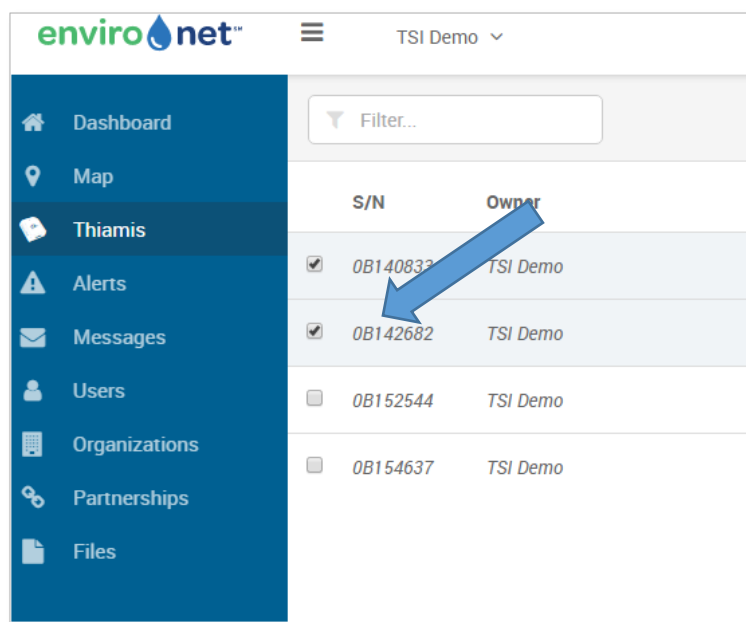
enviro net™

TSI Demo

Dashboard
Map
Thiamis
Alerts
Messages
Users
Organizations
Partnerships
Files

Filter...

| | S/N | Owner |
|---|---|---|
| | 0B14083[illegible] | TSI Demo |
| | 0B142682 | TSI Demo |
| | 0B152544 | TSI Demo |
| | 0B154637 | TSI Demo |